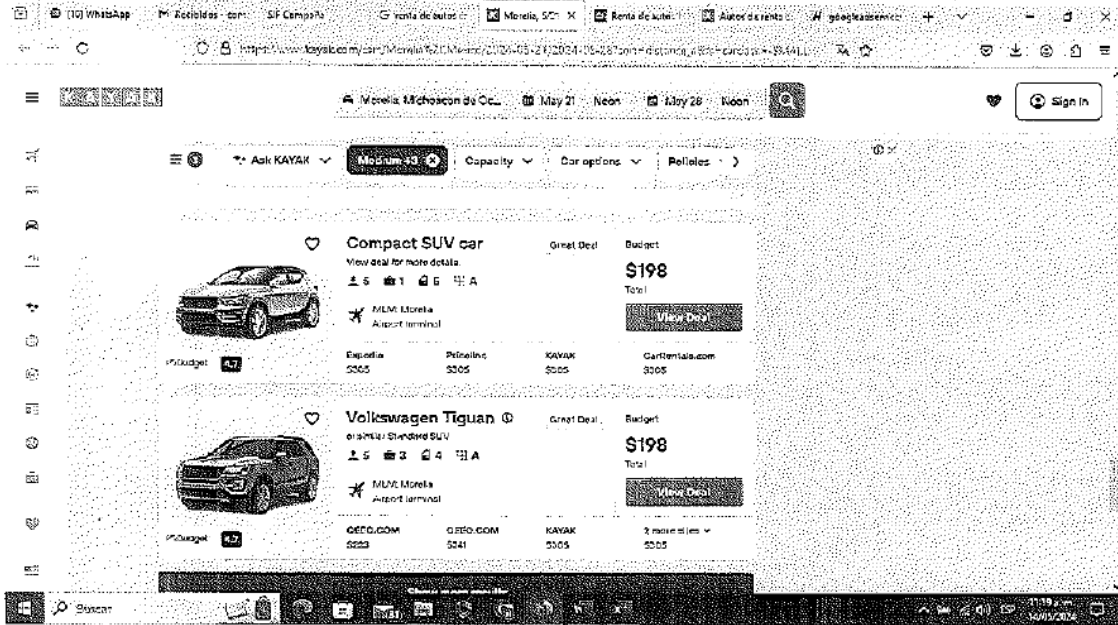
(10) WhatsApp   Actividades - com   SIF Campaña   renta de autos   Morelia, 5Cr ×   Renta de auto   Autos de renta   googleadsense   +

https://www.kayak.com/cars/Morelia%2C,Mexico/2024-05-21/2024-05-28?sort=distance_a&fs=carclass=-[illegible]

Morelia, Michoacan de Oc...   May 21 · Noon   May 28 · Noon   Sign in

Ask KAYAK   Medium +3   Capacity   Car options   Policies

Compact SUV car   Great Deal   Budget
View deal for more details.
5   1   5   A
$198
Total
MLM: Morelia
Airport terminal
View Deal
Budget   4.7
Expedia $305   Priceline $305   KAYAK $305   CarRentals.com $305

Volkswagen Tiguan   Great Deal   Budget
or similar Standard SUV
5   3   4   A
$198
Total
MLM: Morelia
Airport terminal
View Deal
Budget   4.7
CEEO.COM $223   CEEO.COM $241   KAYAK $305   2 more sites $305

Buscar

11:19 a.m.
14/05/2024